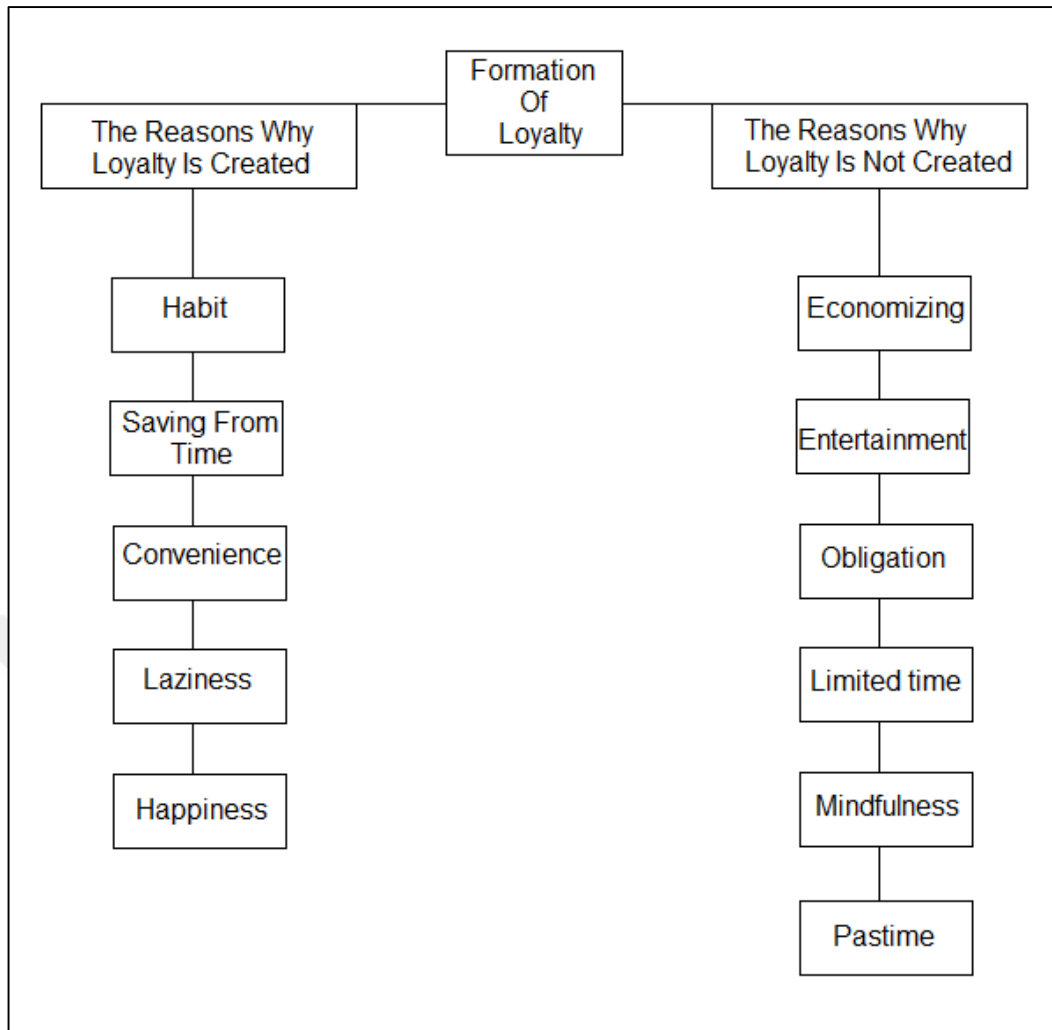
Formation Of Loyalty

The Reasons Why Loyalty Is Created

Habit

Saving From Time

Convenience

Laziness

Happiness

The Reasons Why Loyalty Is Not Created

Economizing

Entertainment

Obligation

Limited time

Mindfulness

Pastime